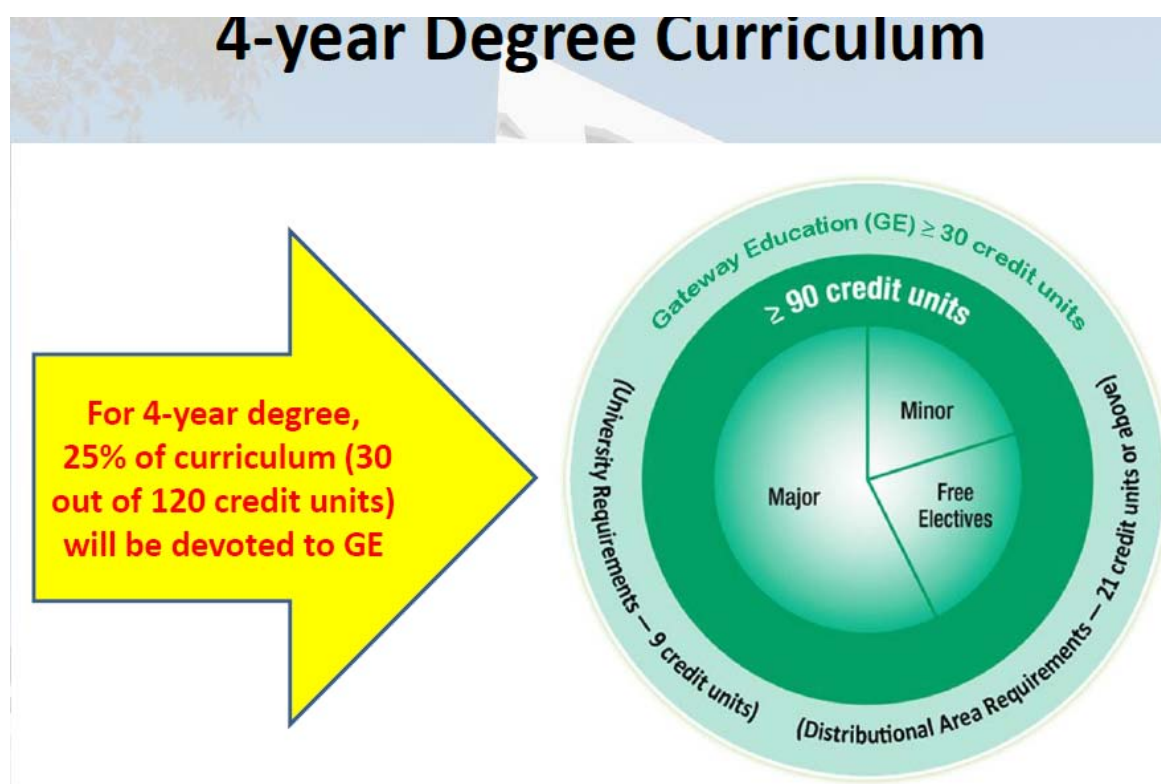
4-year Degree Curriculum

For 4-year degree, 25% of curriculum (30 out of 120 credit units) will be devoted to GE

Gateway Education (GE) $\geq$ 30 credit units

$\geq$ 90 credit units

Minor

Major

Free Electives

(University Requirements — 9 credit units)

(Distributional Area Requirements — 21 credit units or above)